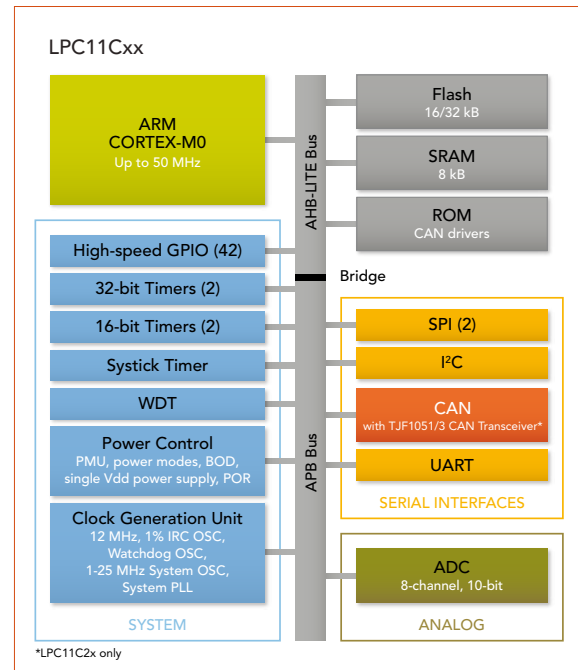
LPC11Cxx

ARM
CORTEX-M0
Up to 50 MHz

AHB-LITE Bus

Flash
16/32 kB

SRAM
8 kB

ROM
CAN drivers

High-speed GPIO (42)

32-bit Timers (2)

Bridge

16-bit Timers (2)

Systick Timer

WDT

Power Control
PMU, power modes, BOD, single Vdd power supply, POR

Clock Generation Unit
12 MHz, 1% IRC OSC, Watchdog OSC, 1-25 MHz System OSC, System PLL

SYSTEM

APB Bus

SPI (2)

I$^2$C

CAN
with TJF1051/3 CAN Transceiver*

UART

SERIAL INTERFACES

ADC
8-channel, 10-bit

ANALOG

*LPC11C2x only